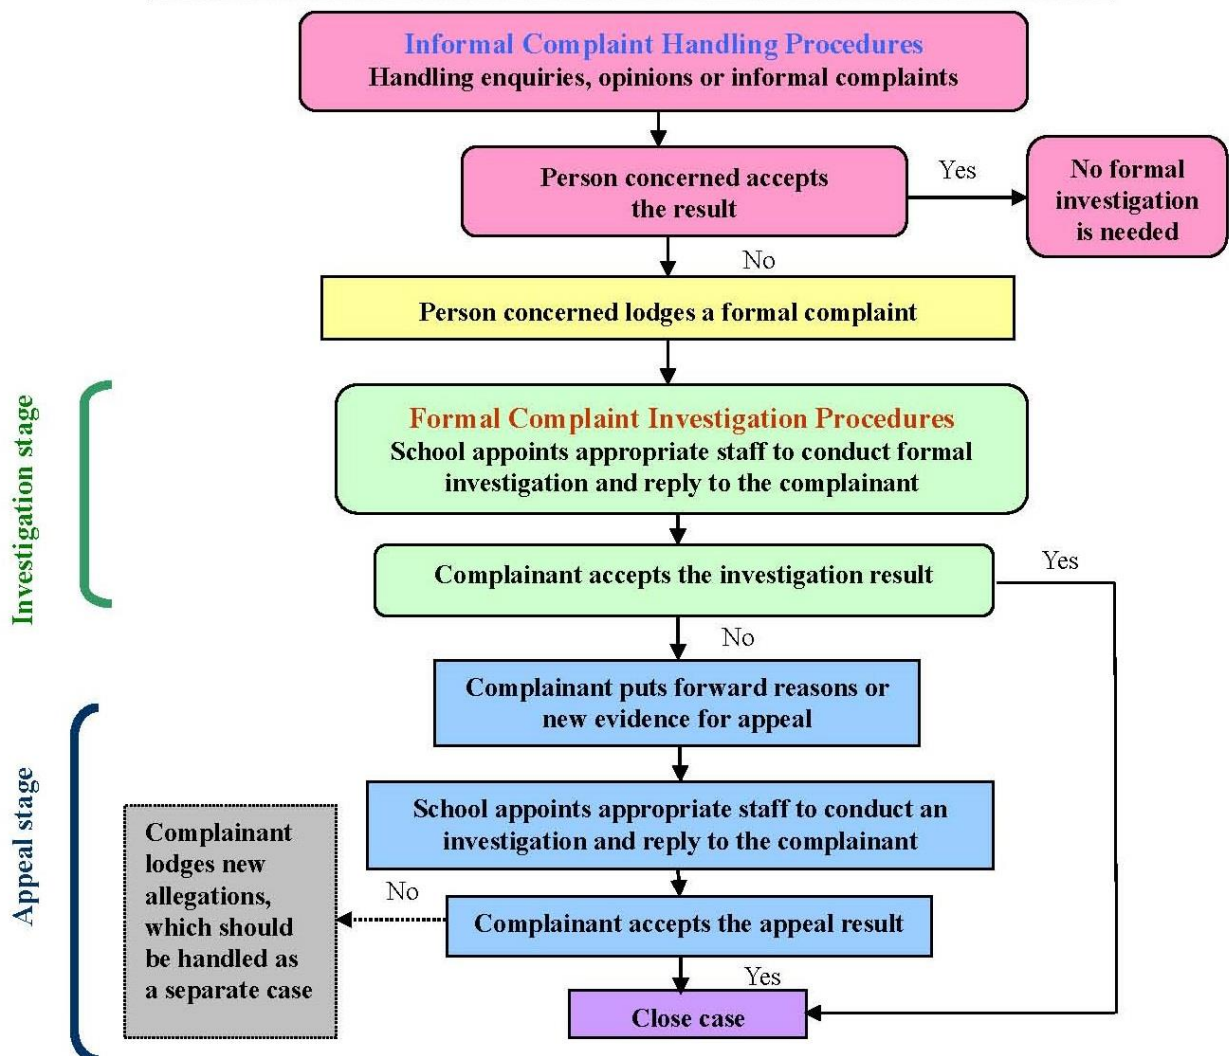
Informal Complaint Handling Procedures
Handling enquiries, opinions or informal complaints

Person concerned accepts the result

Yes

No formal investigation is needed

No

Person concerned lodges a formal complaint

Investigation stage

Formal Complaint Investigation Procedures
School appoints appropriate staff to conduct formal investigation and reply to the complainant

Complainant accepts the investigation result

Yes

No

Appeal stage

Complainant puts forward reasons or new evidence for appeal

School appoints appropriate staff to conduct an investigation and reply to the complainant

Complainant lodges new allegations, which should be handled as a separate case

No

Complainant accepts the appeal result

Yes

Close case